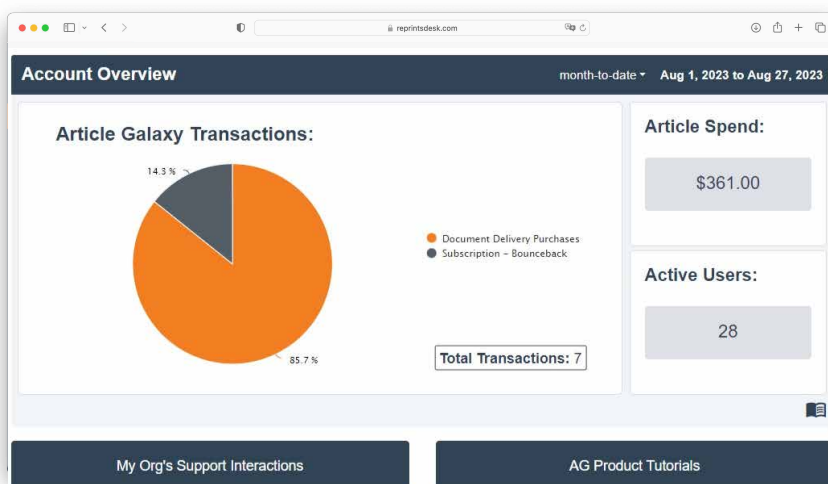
reprintsdesk.com

Account Overview

month-to-date

Aug 1, 2023 to Aug 27, 2023

Article Galaxy Transactions:

14.3 %

85.7 %

Document Delivery Purchases

Subscription - Bounceback

Total Transactions: 7

Article Spend:

$361.00

Active Users:

28

My Org's Support Interactions

AG Product Tutorials